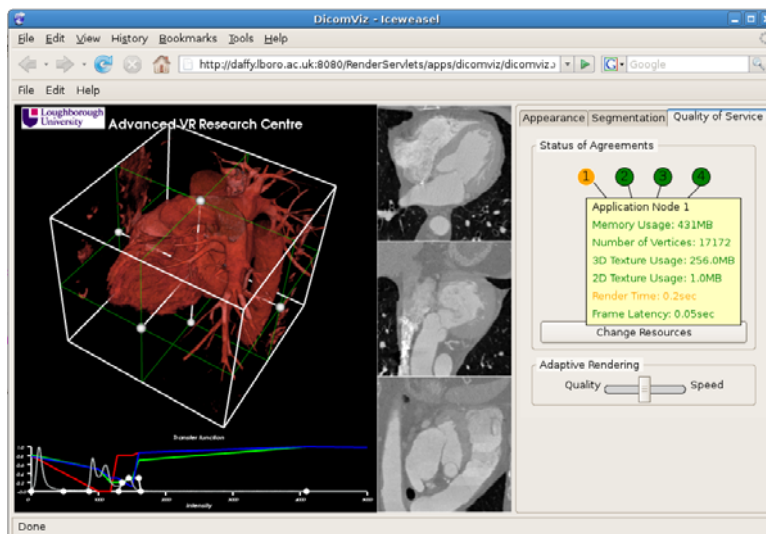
DicomViz - Iceweasel

File Edit View History Bookmarks Tools Help

http://daffy.lboro.ac.uk:8080/RenderServlets/apps/dicomviz/dicomviz.

Google

File Edit Help

Loughborough University

Advanced VR Research Centre

Transfer Function

Intensity

Appearance Segmentation Quality of Service

Status of Agreements

1 2 3 4

Application Node 1

Memory Usage: 431MB

Number of Vertices: 17172

3D Texture Usage: 256.0MB

2D Texture Usage: 1.0MB

Render Time: 0.2sec

Frame Latency: 0.05sec

Change Resources

Adaptive Rendering

Quality Speed

Done